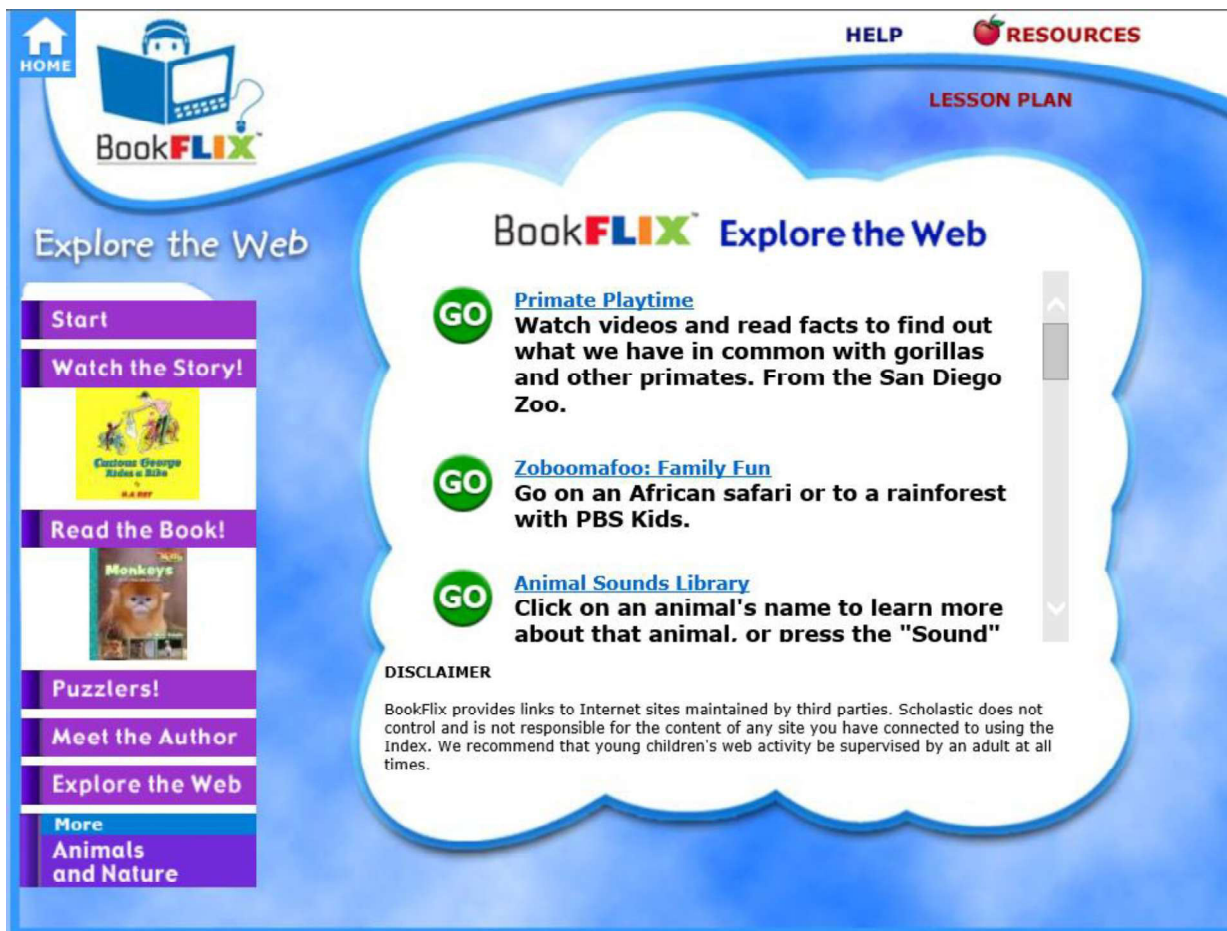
HOME

BookFLIX™

HELP RESOURCES

LESSON PLAN

Explore the Web

Start

Watch the Story!

Curious George Rides a Bike
H.A. REY

Read the Book!

Monkeys

Puzzlers!

Meet the Author

Explore the Web

More
Animals and Nature

BookFLIX™ Explore the Web

GO
Primate Playtime
Watch videos and read facts to find out what we have in common with gorillas and other primates. From the San Diego Zoo.

GO
Zoboomafoo: Family Fun
Go on an African safari or to a rainforest with PBS Kids.

GO
Animal Sounds Library
Click on an animal's name to learn more about that animal, or press the "Sound"

DISCLAIMER

BookFlix provides links to Internet sites maintained by third parties. Scholastic does not control and is not responsible for the content of any site you have connected to using the Index. We recommend that young children's web activity be supervised by an adult at all times.